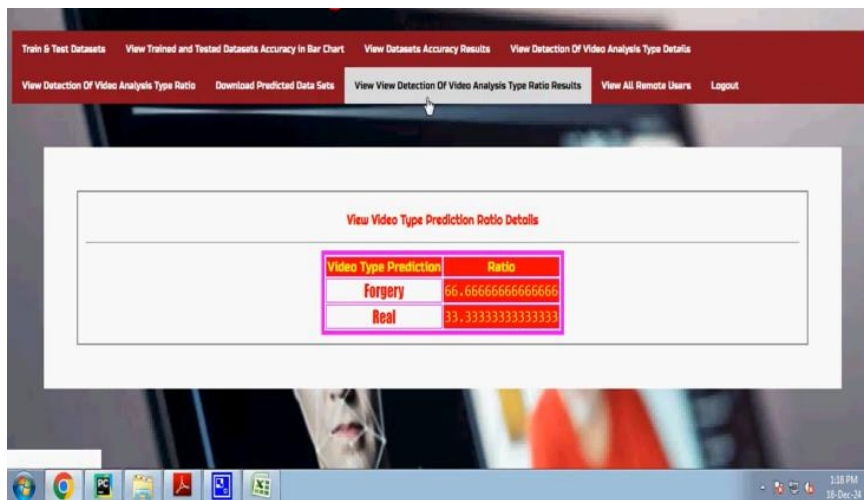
Train & Test Datasets View Trained and Tested Datasets Accuracy in Bar Chart View Datasets Accuracy Results View Detection Of Video Analysis Type Details

View Detection Of Video Analysis Type Ratio Download Predicted Data Sets View View Detection Of Video Analysis Type Ratio Results View All Remote Users Logout

View Video Type Prediction Ratio Details

| Video Type Prediction | Ratio |
|---|---|
| Forgery | 66.66666666666666 |
| Real | 33.33333333333333 |

1:18 PM
18-Dec-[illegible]